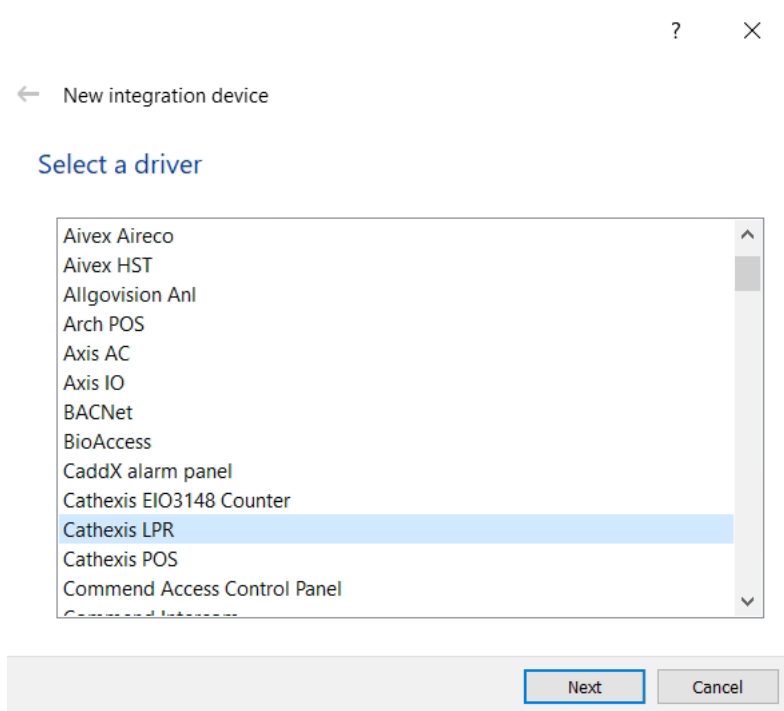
?

New integration device

Select a driver

Aivex Aireco
Aivex HST
Allgovision Anl
Arch POS
Axis AC
Axis IO
BACNet
BioAccess
CaddX alarm panel
Cathexis EIO3148 Counter
Cathexis LPR
Cathexis POS
Commend Access Control Panel
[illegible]

Next
Cancel